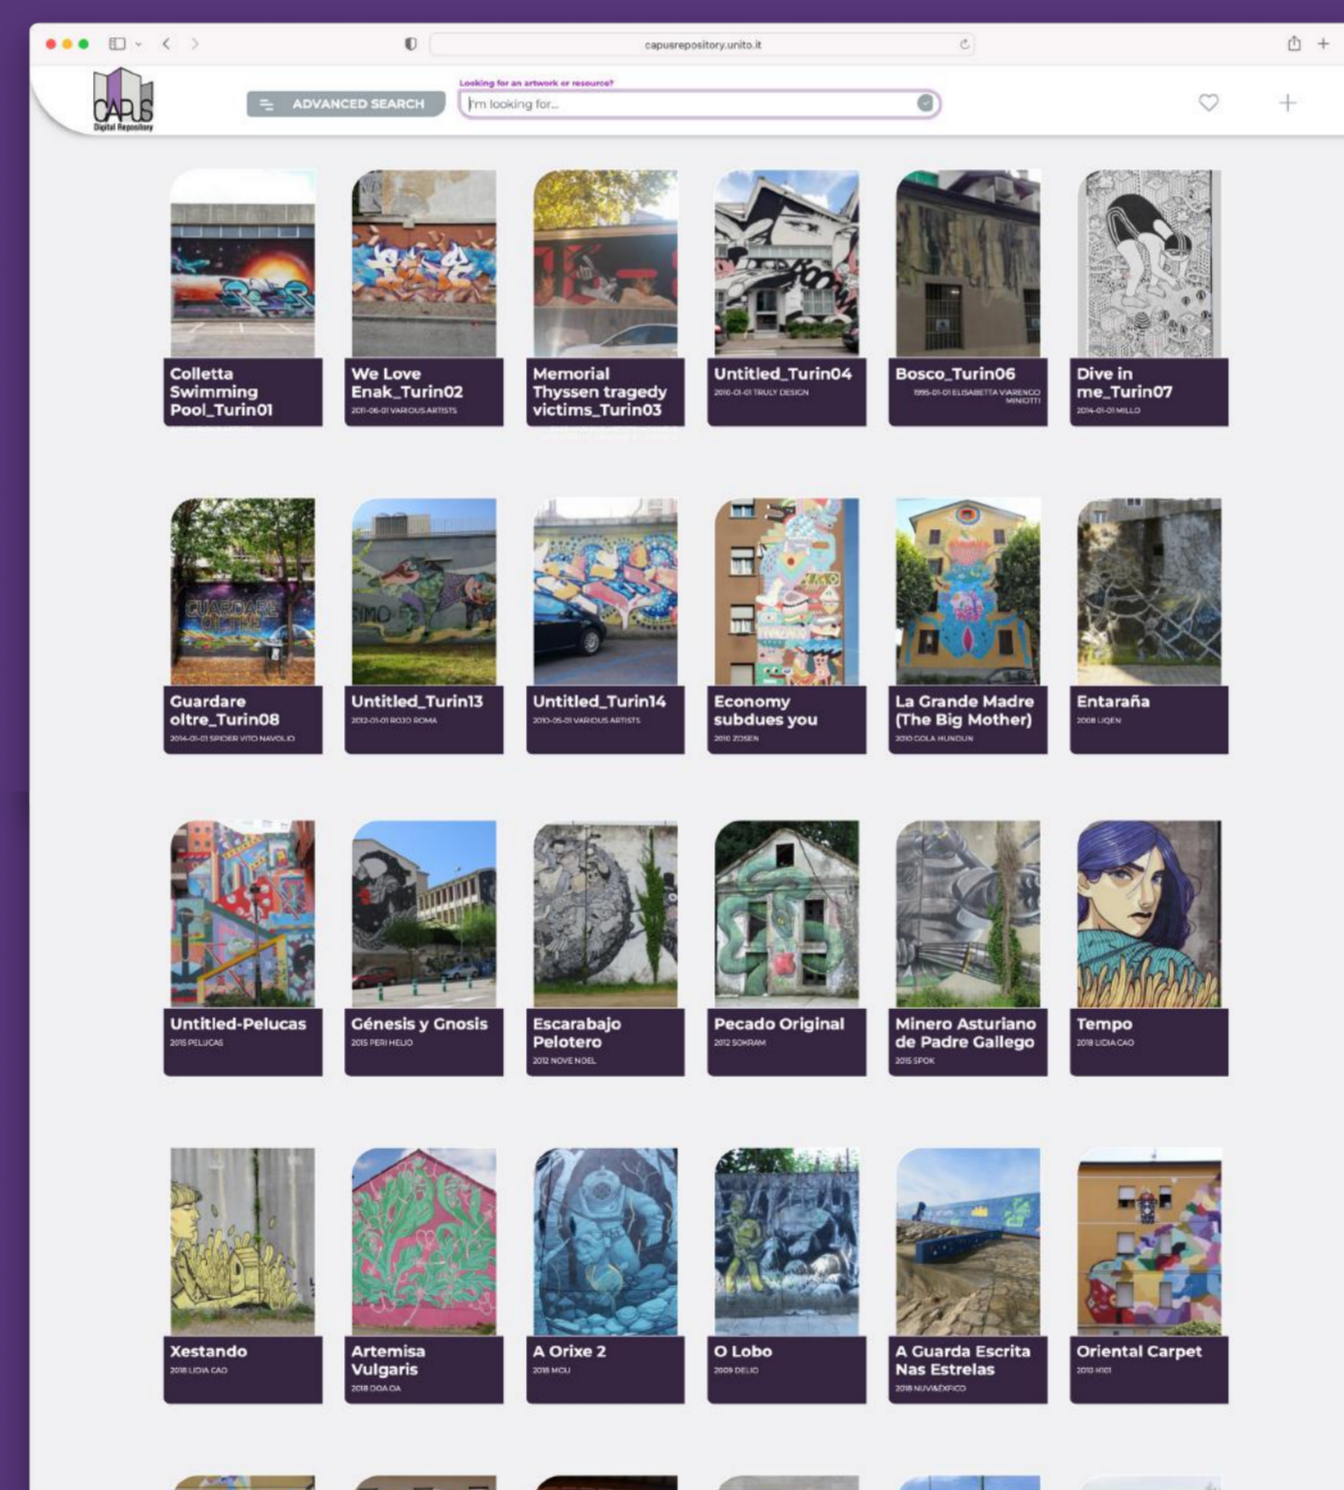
capusrepository.unito.it

CAPUS Digital Repository

ADVANCED SEARCH

Looking for an artwork or resource?

I'm looking for...

Colletta Swimming Pool_Turin01

We Love Enak_Turin02
2011-06-01 VARIOUS ARTISTS

Memorial Thyssen tragedy victims_Turin03

Untitled_Turin04
2010-01-01 TRULY DESIGN

Bosco_Turin06
1995-01-01 ELISABETTA VIARENGO MINIOTTI

Dive in me_Turin07
2014-01-01 MILLO

Guardare oltre_Turin08
2014-01-01 SPIDER VITO NAVOLIO

Untitled_Turin13
2012-01-01 ROJO ROMA

Untitled_Turin14
2010-05-01 VARIOUS ARTISTS

Economy subdues you
2010 ZOSEN

La Grande Madre (The Big Mother)
2010 COLA HUNDUN

Entaraña
2008 LIQEN

Untitled-Pelucas
2015 PELUCAS

Génesis y Gnosis
2015 PERI HELIO

Escarabajo Pelotero
2012 NOVE NOEL

Pecado Original
2012 SOKRAM

Minero Asturiano de Padre Gallego
2015 SPOK

Tempo
2018 LIDIA CAO

Xestando
2018 LIDIA CAO

Artemisa Vulgaris
2018 DOA OA

A Orixe 2
2018 MOU

O Lobo
2009 DELIO

A Guarda Escrita Nas Estrelas
2018 NUVIA&XFICO

Oriental Carpet
2010 H101